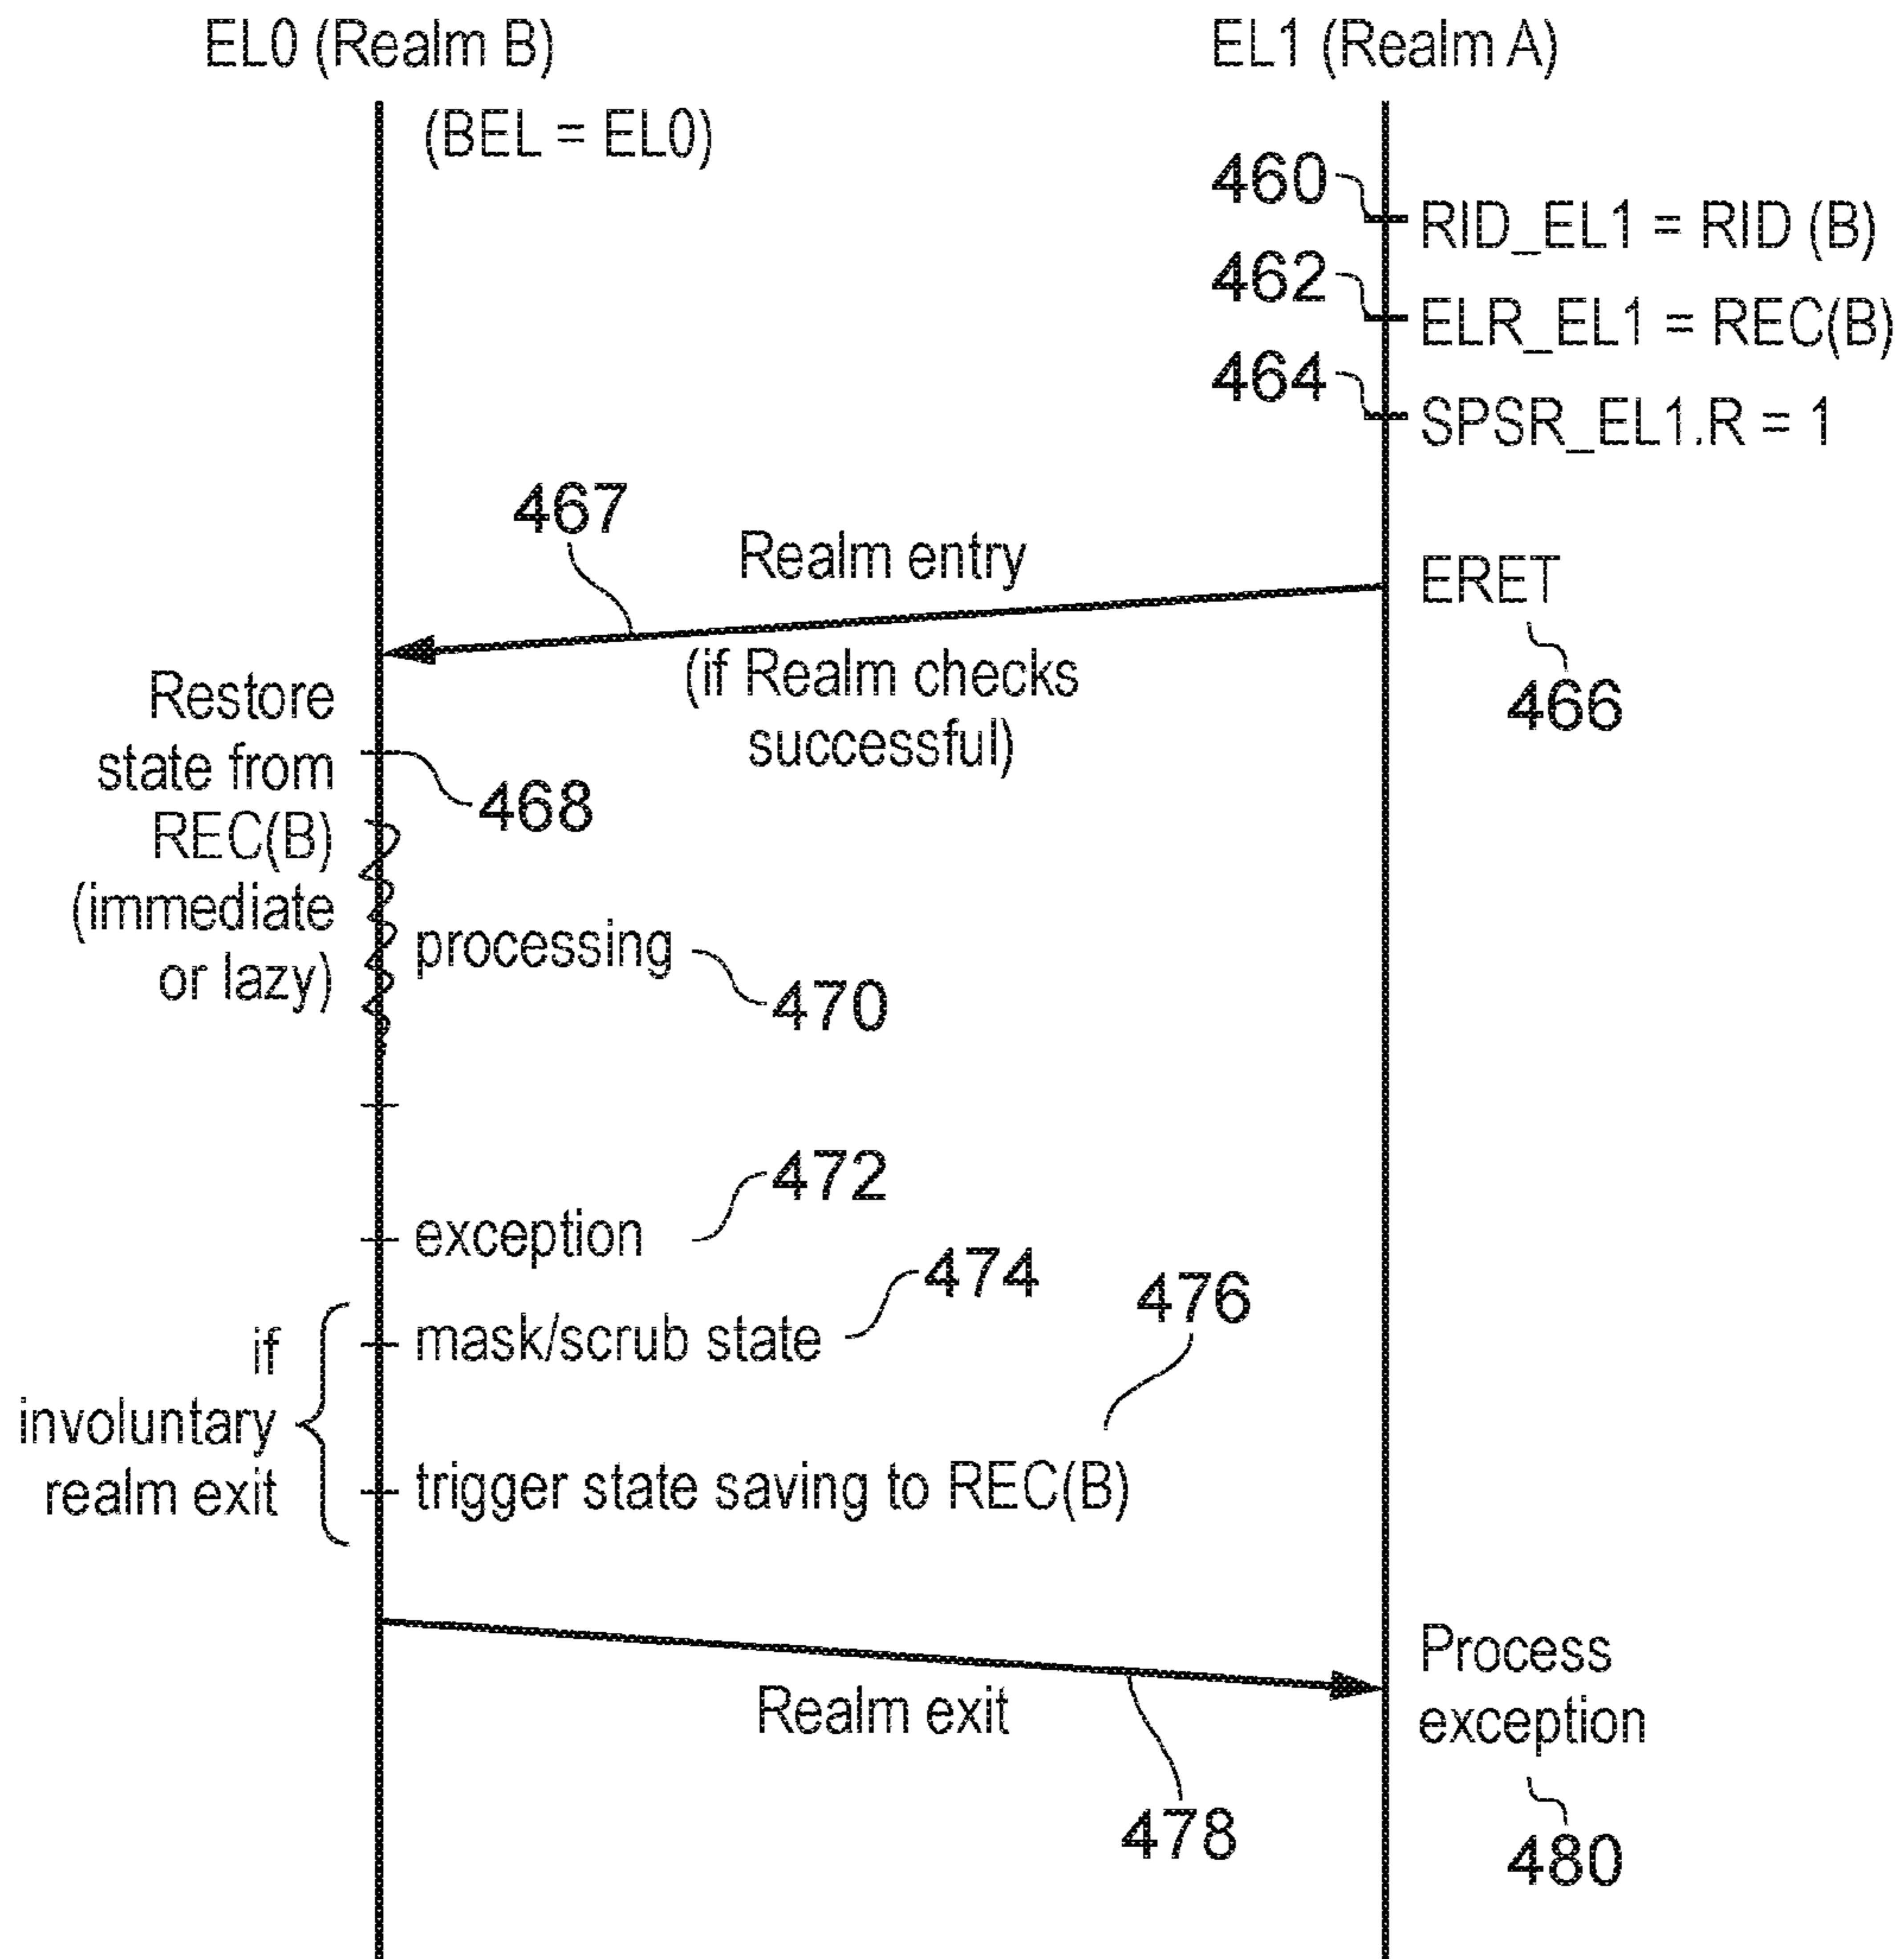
EL0 (Realm B)

EL1 (Realm A)

(BEL = EL0)

460
RID_EL1 = RID (B)
462
ELR_EL1 = REC(B)
464
SPSR_EL1.R = 1

467
Realm entry
ERET
(if Realm checks successful)
466

Restore state from REC(B) (immediate or lazy)
468
processing
470

472
exception
474
mask/scrub state
476
if involuntary realm exit
trigger state saving to REC(B)

Process exception
Realm exit
478
480